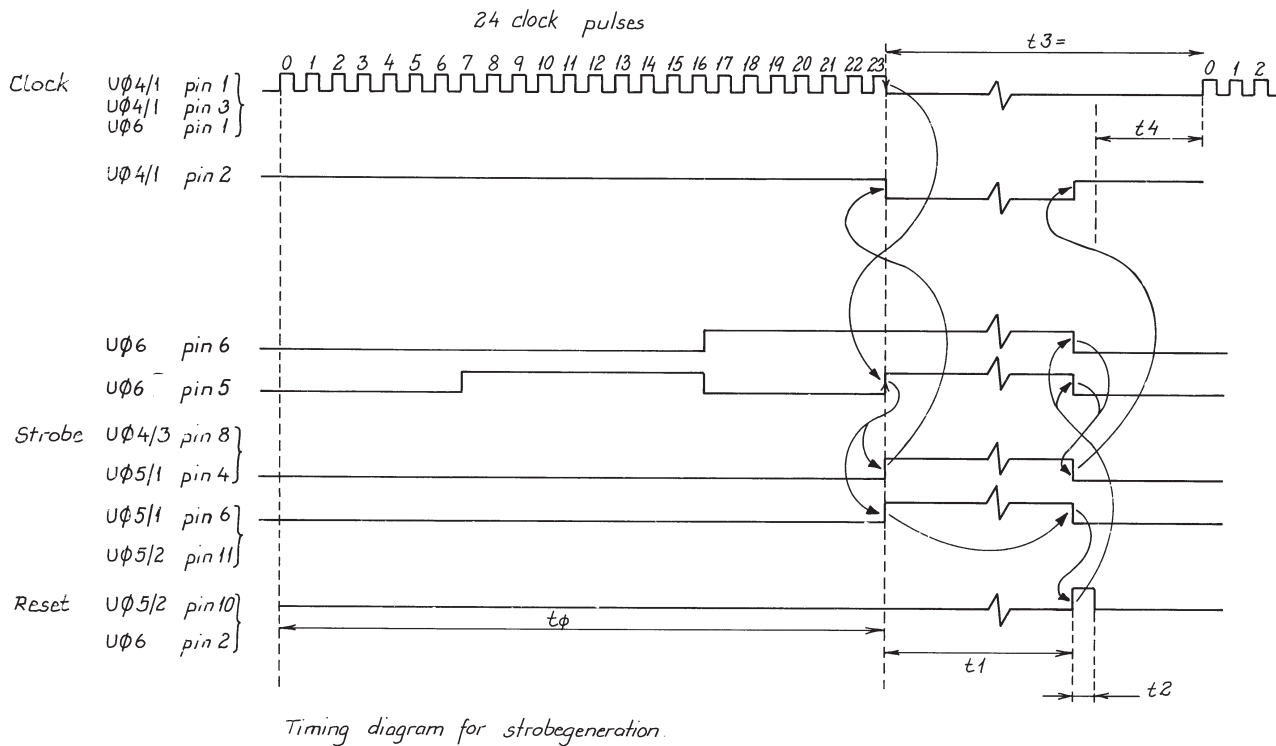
24 clock pulses

0 1 2 3 4 5 6 7 8 9 10 11 12 13 14 15 16 17 18 19 20 21 22 23

t3 =

0 1 2

Clock UØ4/1 pin 1
UØ4/1 pin 3
UØ6 pin 1

t4

UØ4/1 pin 2

UØ6 pin 6

UØ6 pin 5

Strobe UØ4/3 pin 8
UØ5/1 pin 4

UØ5/1 pin 6
UØ5/2 pin 11

Reset UØ5/2 pin 10
UØ6 pin 2

tφ

t1

t2

Timing diagram for strobegeneration.